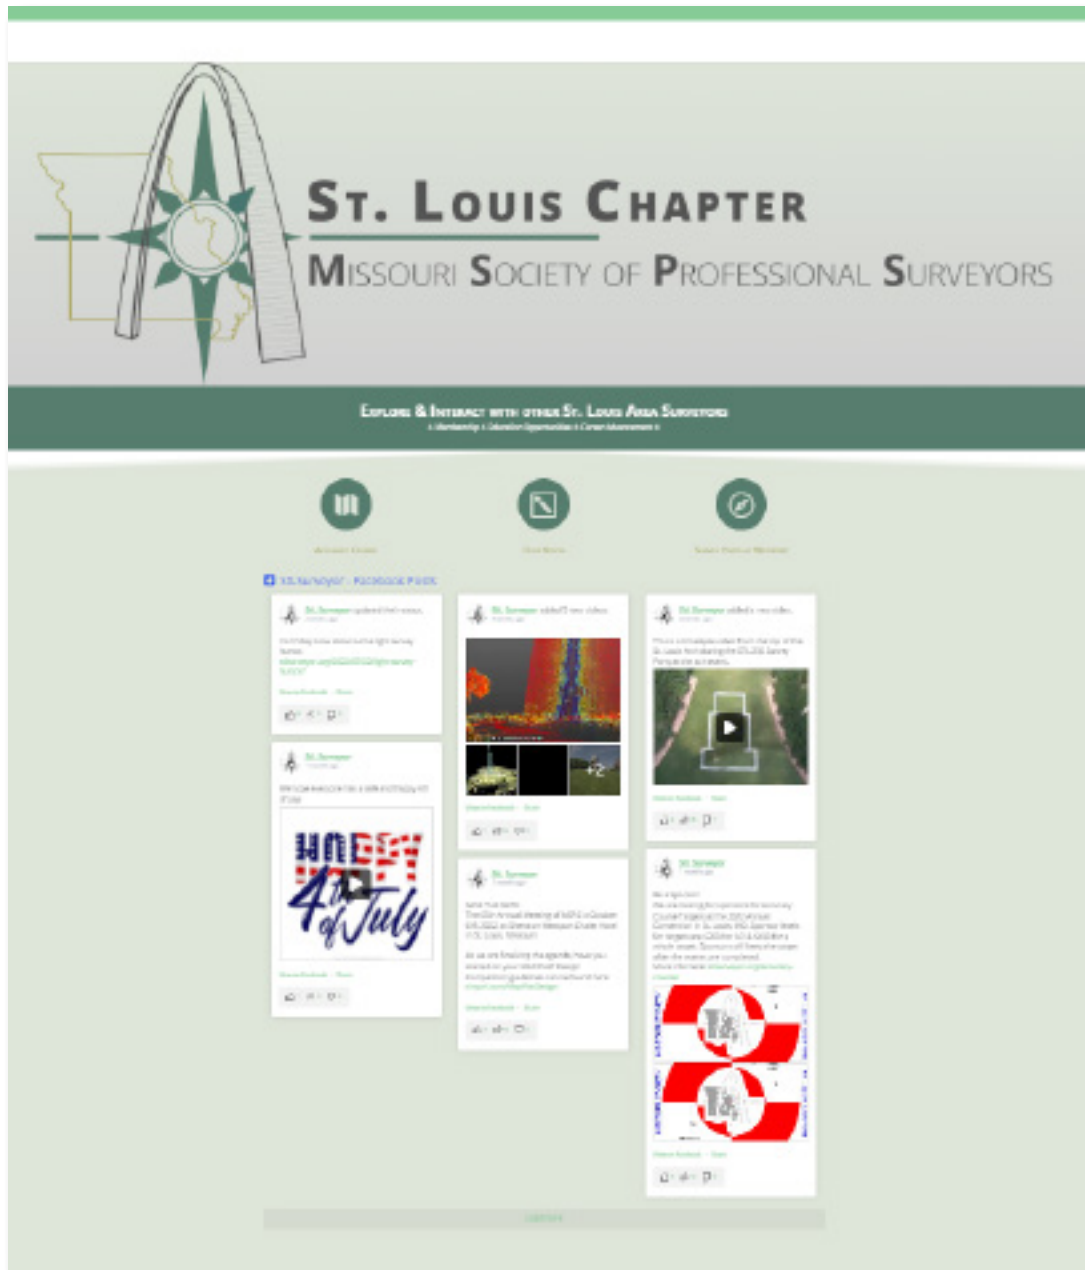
St. Louis Chapter
Missouri Society of Professional Surveyors

Explore & Interact with other St. Louis Area Surveyors
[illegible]

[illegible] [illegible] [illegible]

StLSurveyor - Facebook Posts

St. Surveyor updated their status.
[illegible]

St. Surveyor added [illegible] new videos.
+2

St. Surveyor added a new video.
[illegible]

St. Surveyor
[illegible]
Happy 4th of July

St. Surveyor
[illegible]

St. Surveyor
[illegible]

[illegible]